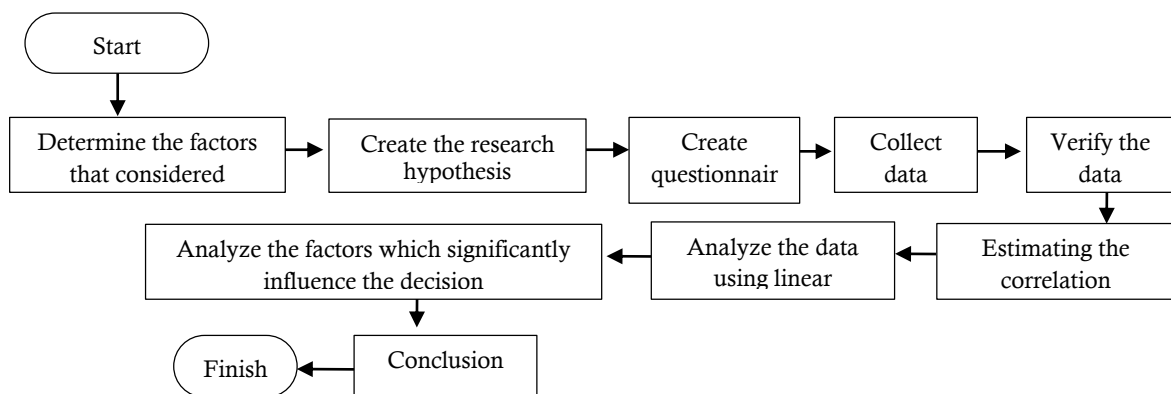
Start

Determine the factors that considered

Create the research hypothesis

Create questionnair

Collect data

Verify the data

Estimating the correlation

Analyze the data using linear

Analyze the factors which significantly influence the decision

Conclusion

Finish